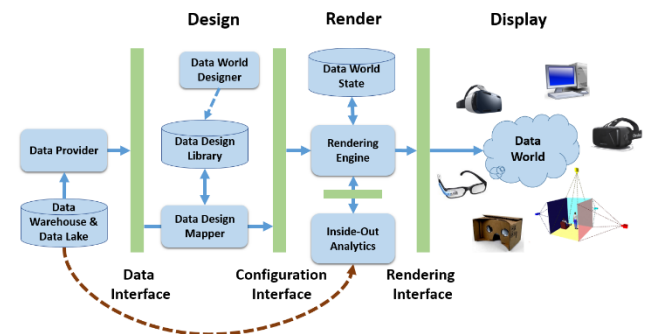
Design

Render

Display

Data World Designer

Data World State

Data Provider

Data Design Library

Rendering Engine

Data World

Data Warehouse & Data Lake

Data Design Mapper

Inside-Out Analytics

Data Interface

Configuration Interface

Rendering Interface